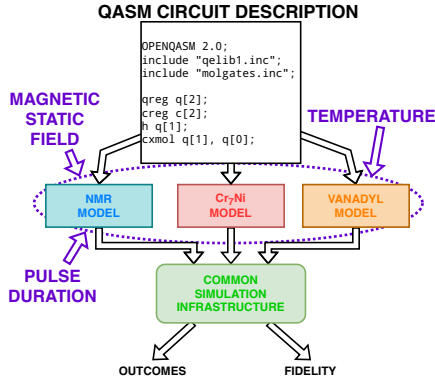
QASM CIRCUIT DESCRIPTION

OPENQASM 2.0;
include "qelib1.inc";
include "molgates.inc";

qreg q[2];
creg c[2];
h q[1];
cxmol q[1], q[0];

MAGNETIC STATIC FIELD

TEMPERATURE

NMR MODEL

$Cr_7Ni$ MODEL

VANADYL MODEL

PULSE DURATION

COMMON SIMULATION INFRASTRUCTURE

OUTCOMES

FIDELITY